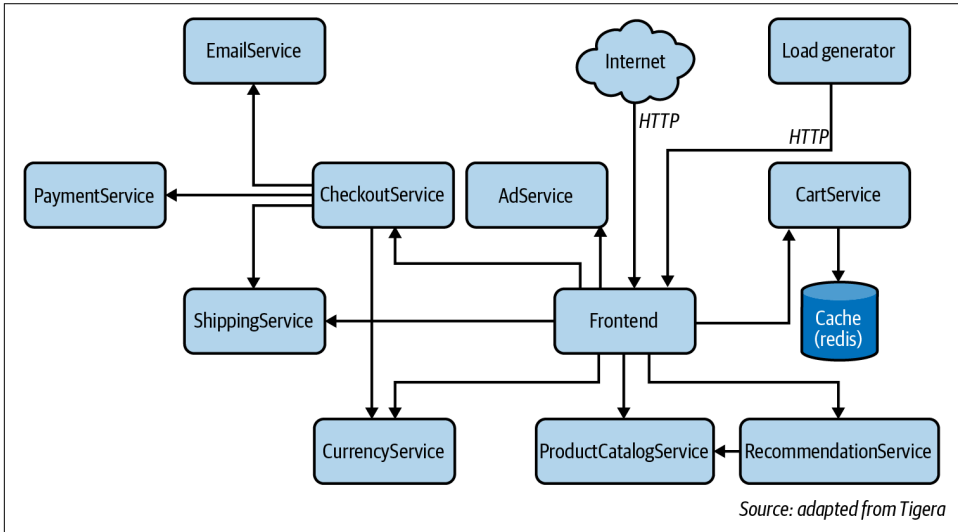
EmailService

Internet

Load generator

HTTP

HTTP

PaymentService

CheckoutService

AdService

CartService

ShippingService

Frontend

Cache (redis)

CurrencyService

ProductCatalogService

RecommendationService

Source: adapted from Tigera